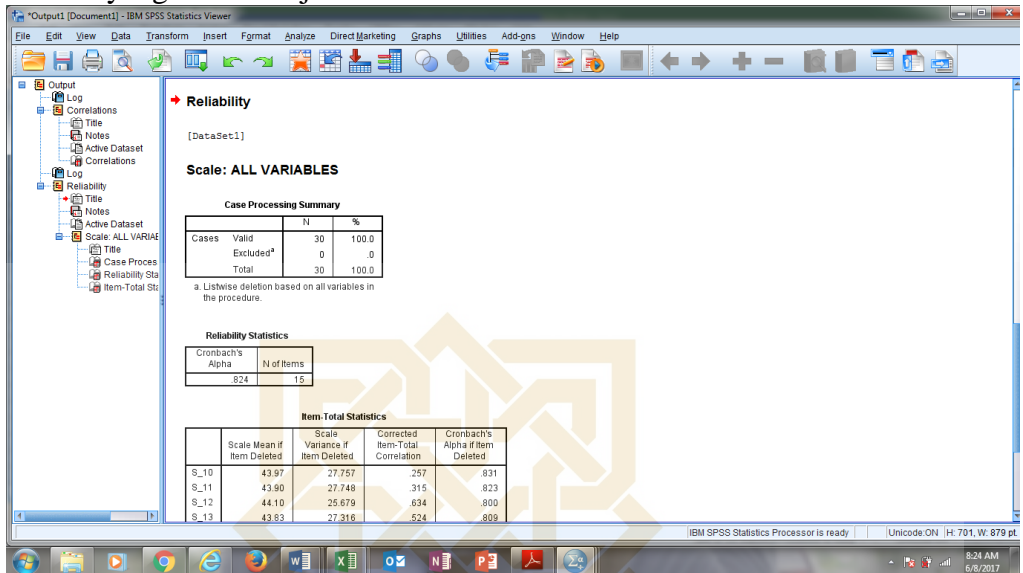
*Output1 [Document1] - IBM SPSS Statistics Viewer

File Edit View Data Transform Insert Format Analyze Direct Marketing Graphs Utilities Add-ons Window Help

Output
Log
Correlations
Title
Notes
Active Dataset
Correlations
Log
Reliability
Title
Notes
Active Dataset
Scale: ALL VARIAE
Title
Case Proces
Reliability Sta
Item-Total Sta

Reliability

[DataSet1]

Scale: ALL VARIABLES

Case Processing Summary

| | | N | % |
|---|---|---|---|
| Cases | Valid | 30 | 100.0 |
| | Excluded$^a$ | 0 | .0 |
| | Total | 30 | 100.0 |

a. Listwise deletion based on all variables in the procedure.

Reliability Statistics

| Cronbach's Alpha | N of Items |
|---|---|
| .824 | 15 |

Item-Total Statistics

| | Scale Mean if Item Deleted | Scale Variance if Item Deleted | Corrected Item-Total Correlation | Cronbach's Alpha if Item Deleted |
|---|---|---|---|---|
| S_10 | 43.97 | 27.757 | .257 | .831 |
| S_11 | 43.90 | 27.748 | .315 | .823 |
| S_12 | 44.10 | 25.679 | .634 | .800 |
| S_13 | 43.83 | 27.316 | .524 | .809 |

IBM SPSS Statistics Processor is ready | Unicode:ON | H: 701, W: 879 pt.

8:24 AM
6/8/2017